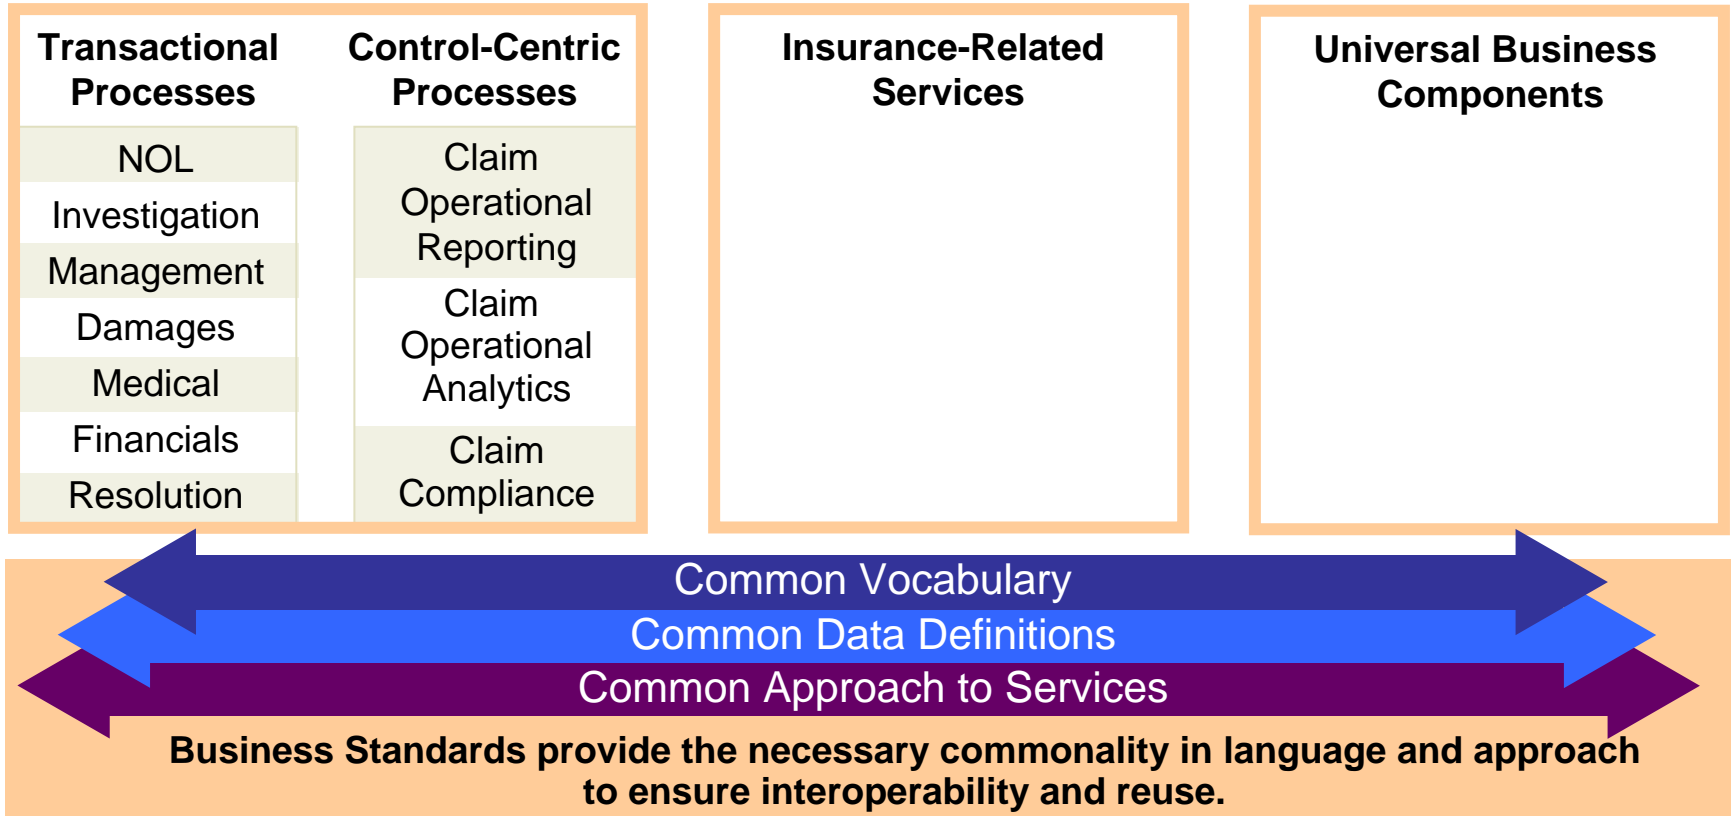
Transactional Processes

NOL
Investigation
Management
Damages
Medical
Financials
Resolution

Control-Centric Processes

Claim Operational Reporting
Claim Operational Analytics
Claim Compliance

Insurance-Related Services

Universal Business Components

Common Vocabulary
Common Data Definitions
Common Approach to Services

Business Standards provide the necessary commonality in language and approach to ensure interoperability and reuse.